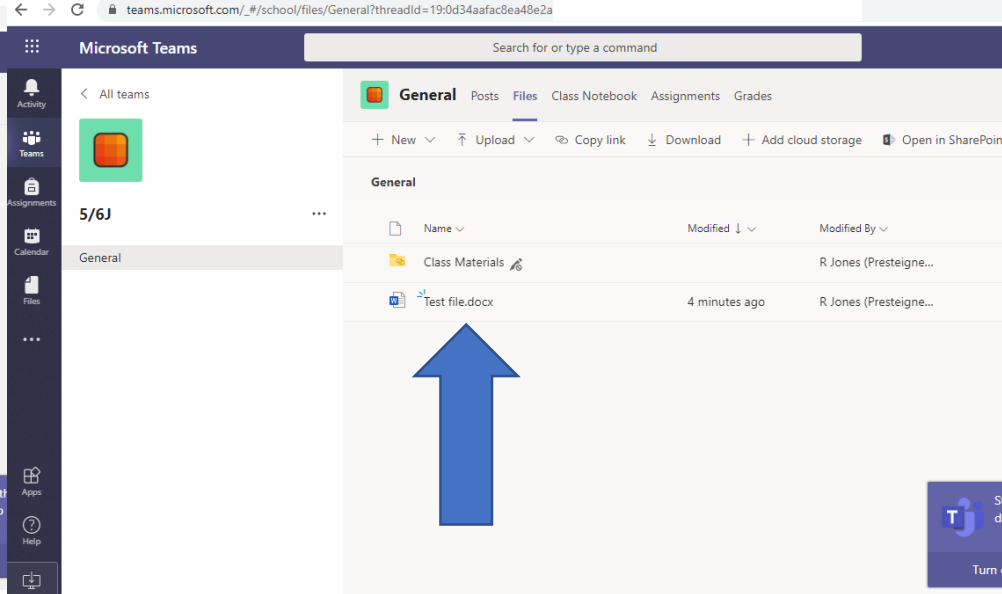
teams.microsoft.com/_#/school/files/General?threadId=19:0d34aafac8ea48e2a

Microsoft Teams

Search for or type a command

Activity

Teams

Assignments

Calendar

Files

...

Apps

Help

< All teams

5/6J

...

General

General Posts Files Class Notebook Assignments Grades

+ New ⌄ Upload ⌄ Copy link Download + Add cloud storage Open in SharePoin

General

Name ⌄ Modified ↓ ⌄ Modified By ⌄

Class Materials R Jones (Presteigne...

Test file.docx 4 minutes ago R Jones (Presteigne...

S
d

Turn